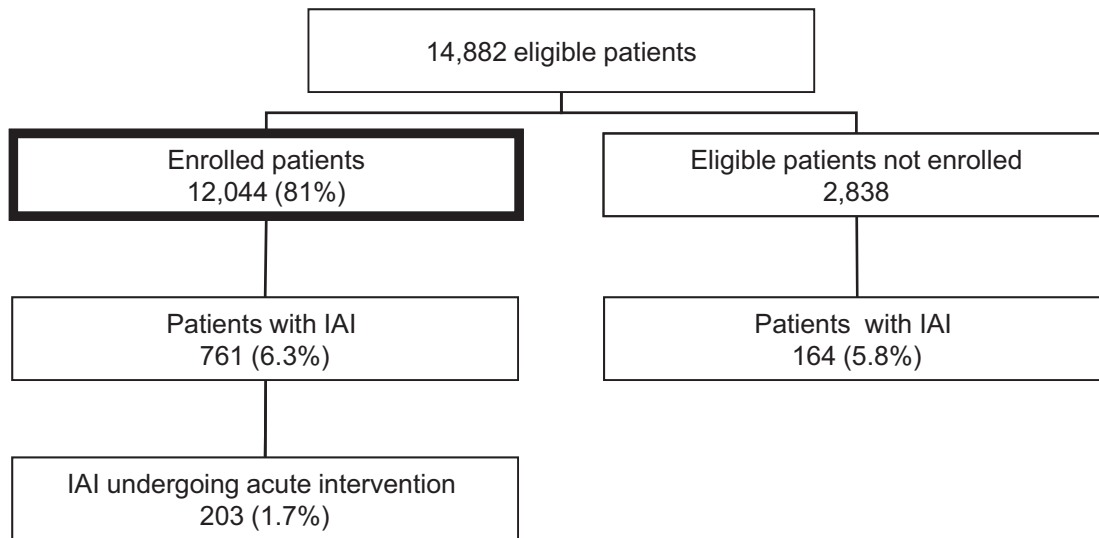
14,882 eligible patients

Enrolled patients
12,044 (81%)

Eligible patients not enrolled
2,838

Patients with IAI
761 (6.3%)

Patients with IAI
164 (5.8%)

IAI undergoing acute intervention
203 (1.7%)